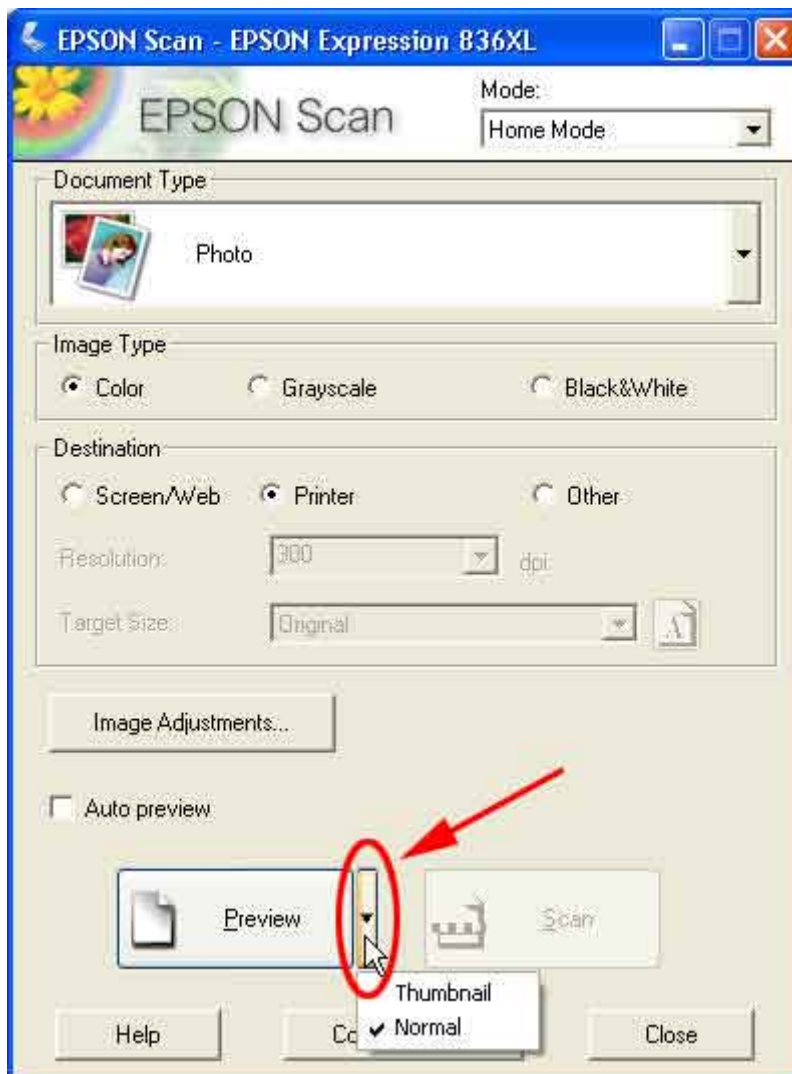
EPSON Scan - EPSON Expression 836XL

EPSON Scan

Mode:
Home Mode

Document Type
Photo

Image Type
Color
Grayscale
Black&White

Destination
Screen/Web
Printer
Other

Resolution: 300 dpi

Target Size: Original

Image Adjustments...

Auto preview

Preview

Scan

Thumbnail
Normal

Help

Co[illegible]

Close